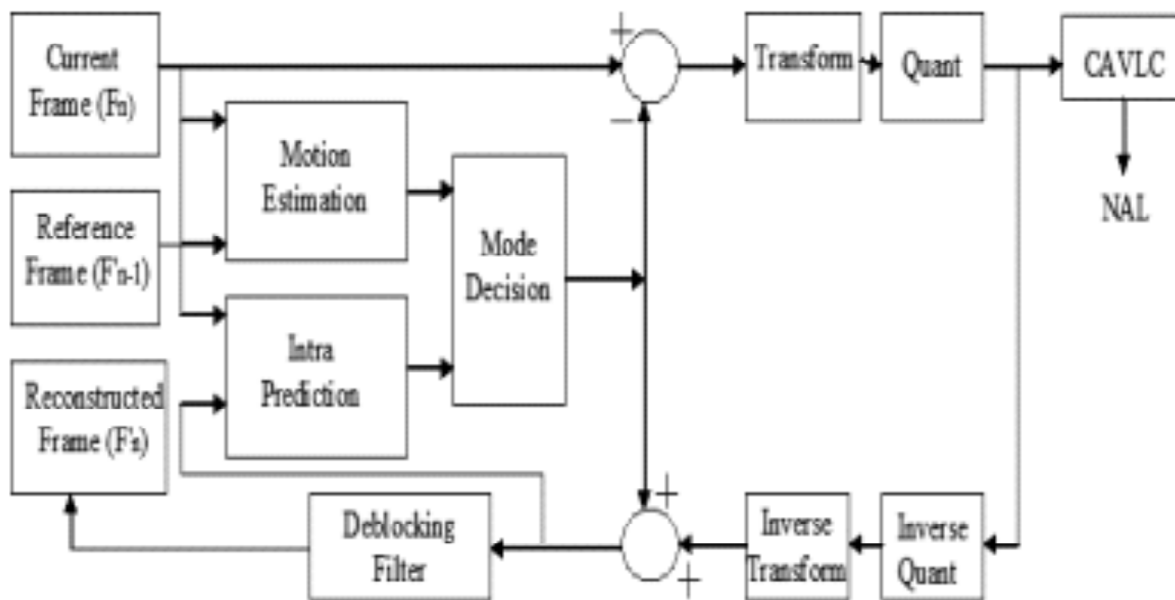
Current Frame (Fn)

Reference Frame (Fn-1)

Reconstructed Frame (Fn)

Motion Estimation

Intra Prediction

Mode Decision

+

−

Transform

Quant

CAVLC

NAL

+

+

Deblocking Filter

Inverse Transform

Inverse Quant